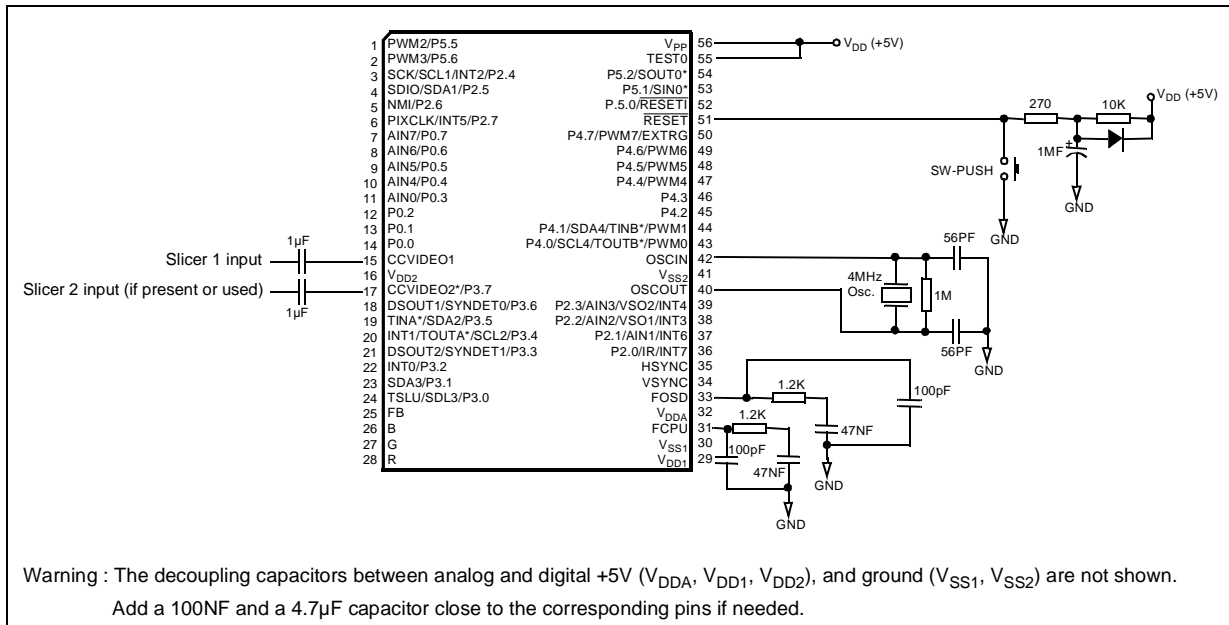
1 PWM2/P5.5
2 PWM3/P5.6
3 SCK/SCL1/INT2/P2.4
4 SDIO/SDA1/P2.5
5 NMI/P2.6
6 PIXCLK/INT5/P2.7
7 AIN7/P0.7
8 AIN6/P0.6
9 AIN5/P0.5
10 AIN4/P0.4
11 AIN0/P0.3
12 P0.2
13 P0.1
14 P0.0
15 CCVIDEO1
16 $V_{DD2}$
17 CCVIDEO2*/P3.7
18 DSOUT1/SYNDET0/P3.6
19 TINA*/SDA2/P3.5
20 INT1/TOUTA*/SCL2/P3.4
21 DSOUT2/SYNDET1/P3.3
22 INT0/P3.2
23 SDA3/P3.1
24 TSLU/SDL3/P3.0
25 FB
26 B
27 G
28 R

$V_{PP}$ 56
TEST0 55
P5.2/SOUT0* 54
P5.1/SIN0* 53
P.5.0/$\overline{RESETI}$ 52
$\overline{RESET}$ 51
P4.7/PWM7/EXTRG 50
P4.6/PWM6 49
P4.5/PWM5 48
P4.4/PWM4 47
P4.3 46
P4.2 45
P4.1/SDA4/TINB*/PWM1 44
P4.0/SCL4/TOUTB*/PWM0 43
OSCIN 42
$V_{SS2}$ 41
OSCOUT 40
P2.3/AIN3/VSO2/INT4 39
P2.2/AIN2/VSO1/INT3 38
P2.1/AIN1/INT6 37
P2.0/IR/INT7 36
HSYNC 35
VSYNC 34
FOSD 33
$V_{DDA}$ 32
FCPU 31
$V_{SS1}$ 30
$V_{DD1}$ 29

$V_{DD}$ (+5V)
$V_{DD}$ (+5V)
270
10K
1MF
SW-PUSH
GND
GND
56PF
4MHz Osc.
1M
56PF
GND
1.2K
100pF
47NF
GND
1.2K
100pF
47NF
GND
1µF
Slicer 1 input
Slicer 2 input (if present or used)
1µF

Warning : The decoupling capacitors between analog and digital +5V ($V_{DDA}$, $V_{DD1}$, $V_{DD2}$), and ground ($V_{SS1}$, $V_{SS2}$) are not shown.
Add a 100NF and a 4.7µF capacitor close to the corresponding pins if needed.